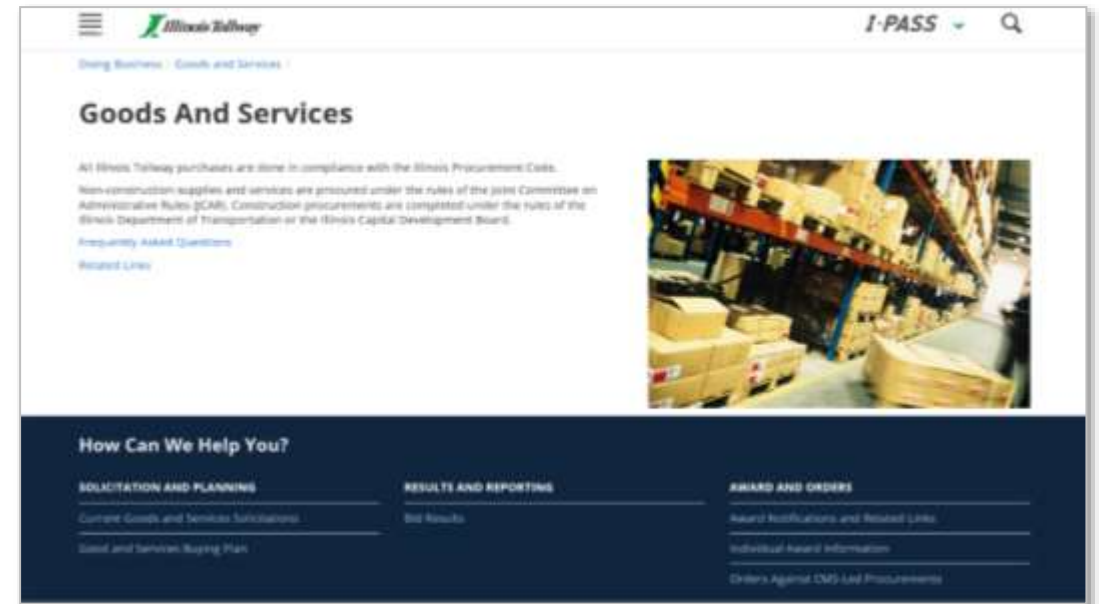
Illinois Tollway

I-PASS

Doing Business / Goods and Services /

Goods And Services

All Illinois Tollway purchases are done in compliance with the Illinois Procurement Code.

Non-construction supplies and services are procured under the rules of the Joint Committee on Administrative Rules (JCAR). Construction procurements are completed under the rules of the Illinois Department of Transportation or the Illinois Capital Development Board.

Frequently Asked Questions

Related Links

How Can We Help You?

SOLICITATION AND PLANNING

Current Goods and Services Solicitations

Good and Services Buying Plan

RESULTS AND REPORTING

Bid Results

AWARD AND ORDERS

Award Notifications and Related Links

Individual Award Information

Orders Against CMS-Led Procurements